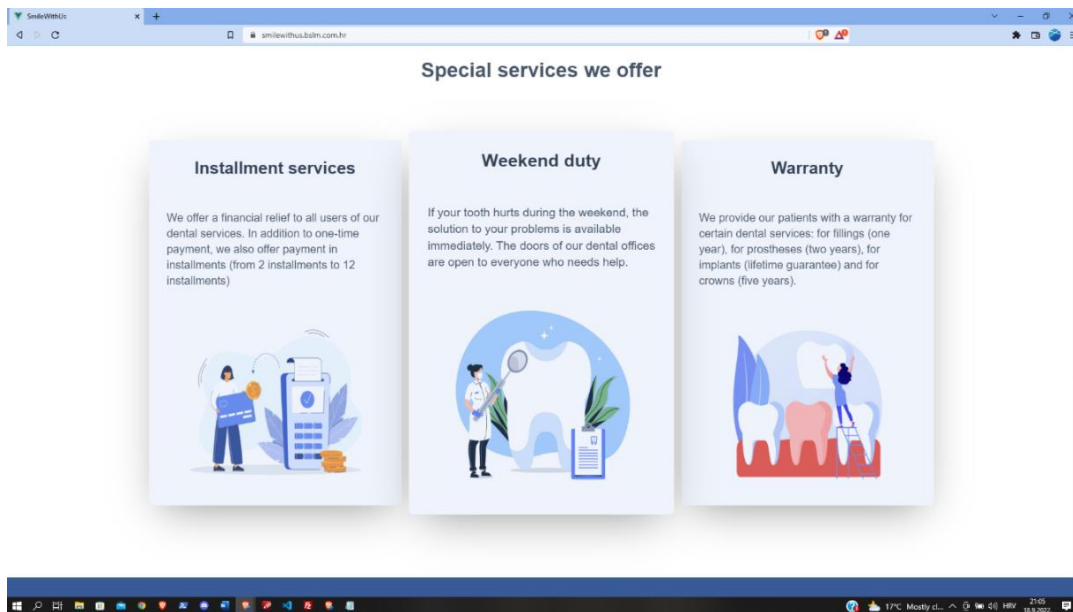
SmileWithUs

smilewithus.bslm.com.hr

Special services we offer

Installment services

We offer a financial relief to all users of our dental services. In addition to one-time payment, we also offer payment in installments (from 2 installments to 12 installments)

Weekend duty

If your tooth hurts during the weekend, the solution to your problems is available immediately. The doors of our dental offices are open to everyone who needs help.

Warranty

We provide our patients with a warranty for certain dental services: for fillings (one year), for prostheses (two years), for implants (lifetime guarantee) and for crowns (five years).

17°C Mostly cl... HRV 21:05 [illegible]